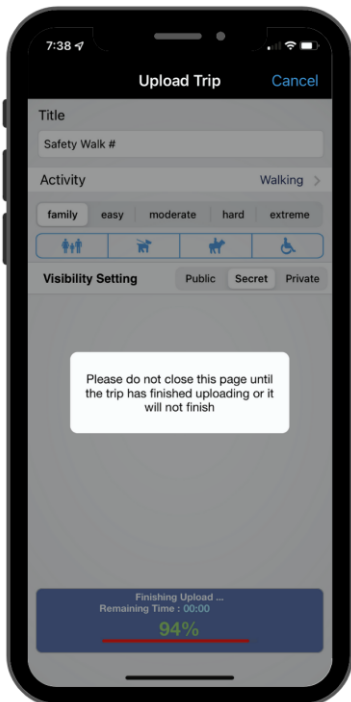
7:38

Upload Trip

Cancel

Title

Safety Walk #

Activity

Walking >

family

easy

moderate

hard

extreme

Visibility Setting

Public

Secret

Private

Please do not close this page until the trip has finished uploading or it will not finish

Finishing Upload ...

Remaining Time : 00:00

94%